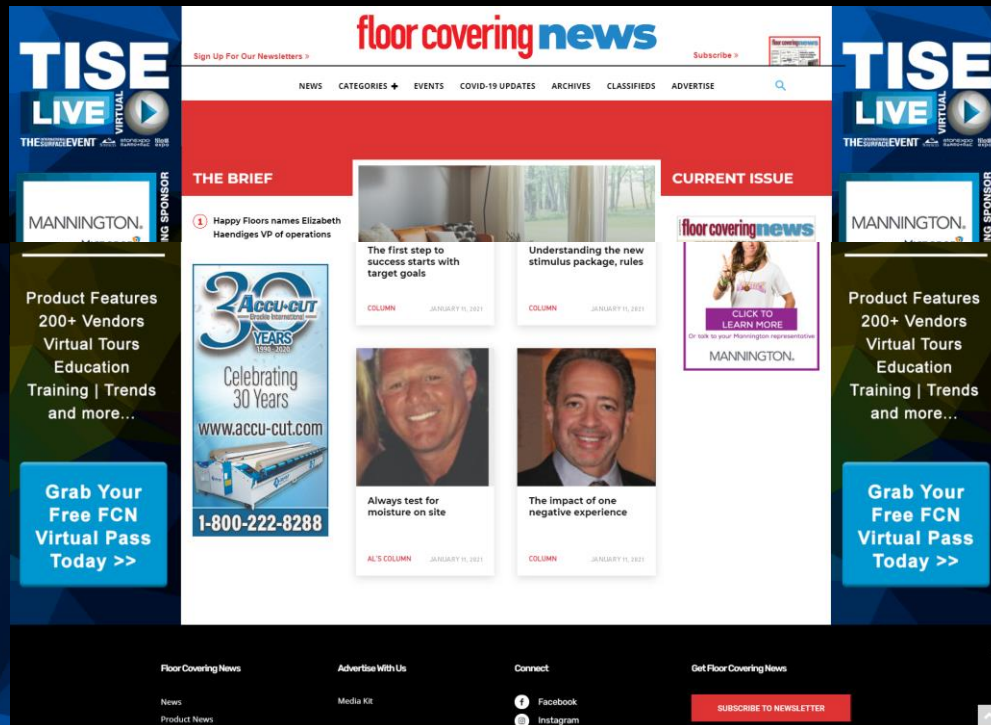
TISE LIVE VIRTUAL

THE SURFACE EVENT

MANNINGTON.

ING SPONSOR

Product Features
200+ Vendors
Virtual Tours
Education
Training | Trends
and more...

Grab Your Free FCN Virtual Pass Today >>

Sign Up For Our Newsletters »

floor covering news

Subscribe »

NEWS CATEGORIES ✚ EVENTS COVID-19 UPDATES ARCHIVES CLASSIFIEDS ADVERTISE

THE BRIEF

1 Happy Floors names Elizabeth Haendiges VP of operations

ACCU-CUT
30 YEARS 1990-2020
Celebrating 30 Years
www.accu-cut.com
1-800-222-8288

The first step to success starts with target goals

COLUMN JANUARY 11, 2021

Understanding the new stimulus package, rules

COLUMN JANUARY 11, 2021

Always test for moisture on site

AL'S COLUMN JANUARY 11, 2021

The impact of one negative experience

COLUMN JANUARY 11, 2021

CURRENT ISSUE

floor covering news

CLICK TO LEARN MORE
Or talk to your Mannington representative
MANNINGTON.

TISE LIVE VIRTUAL

THE SURFACE EVENT

MANNINGTON.

ING SPONSOR

Product Features
200+ Vendors
Virtual Tours
Education
Training | Trends
and more...

Grab Your Free FCN Virtual Pass Today >>

Floor Covering News

News
Product News

Advertise With Us

Media Kit

Connect

Facebook
Instagram

Get Floor Covering News

SUBSCRIBE TO NEWSLETTER